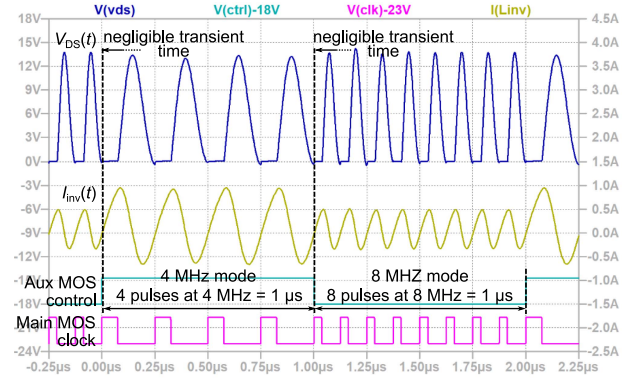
V(vds)

V(ctrl)-18V

V(clk)-23V

I(Linv)

18V
15V
12V
9V
6V
3V
0V
-3V
-6V
-9V
-12V
-15V
-18V
-21V
-24V

4.5A
4.0A
3.5A
3.0A
2.5A
2.0A
1.5A
1.0A
0.5A
0.0A
-0.5A
-1.0A
-1.5A
-2.0A
-2.5A

$V_{DS}(t)$

negligible transient time

negligible transient time

$I_{inv}(t)$

Aux MOS control

4 MHz mode
4 pulses at 4 MHz = 1 μs

8 MHZ mode
8 pulses at 8 MHz = 1 μs

Main MOS clock

-0.25μs
0.00μs
0.25μs
0.50μs
0.75μs
1.00μs
1.25μs
1.50μs
1.75μs
2.00μs
2.25μs